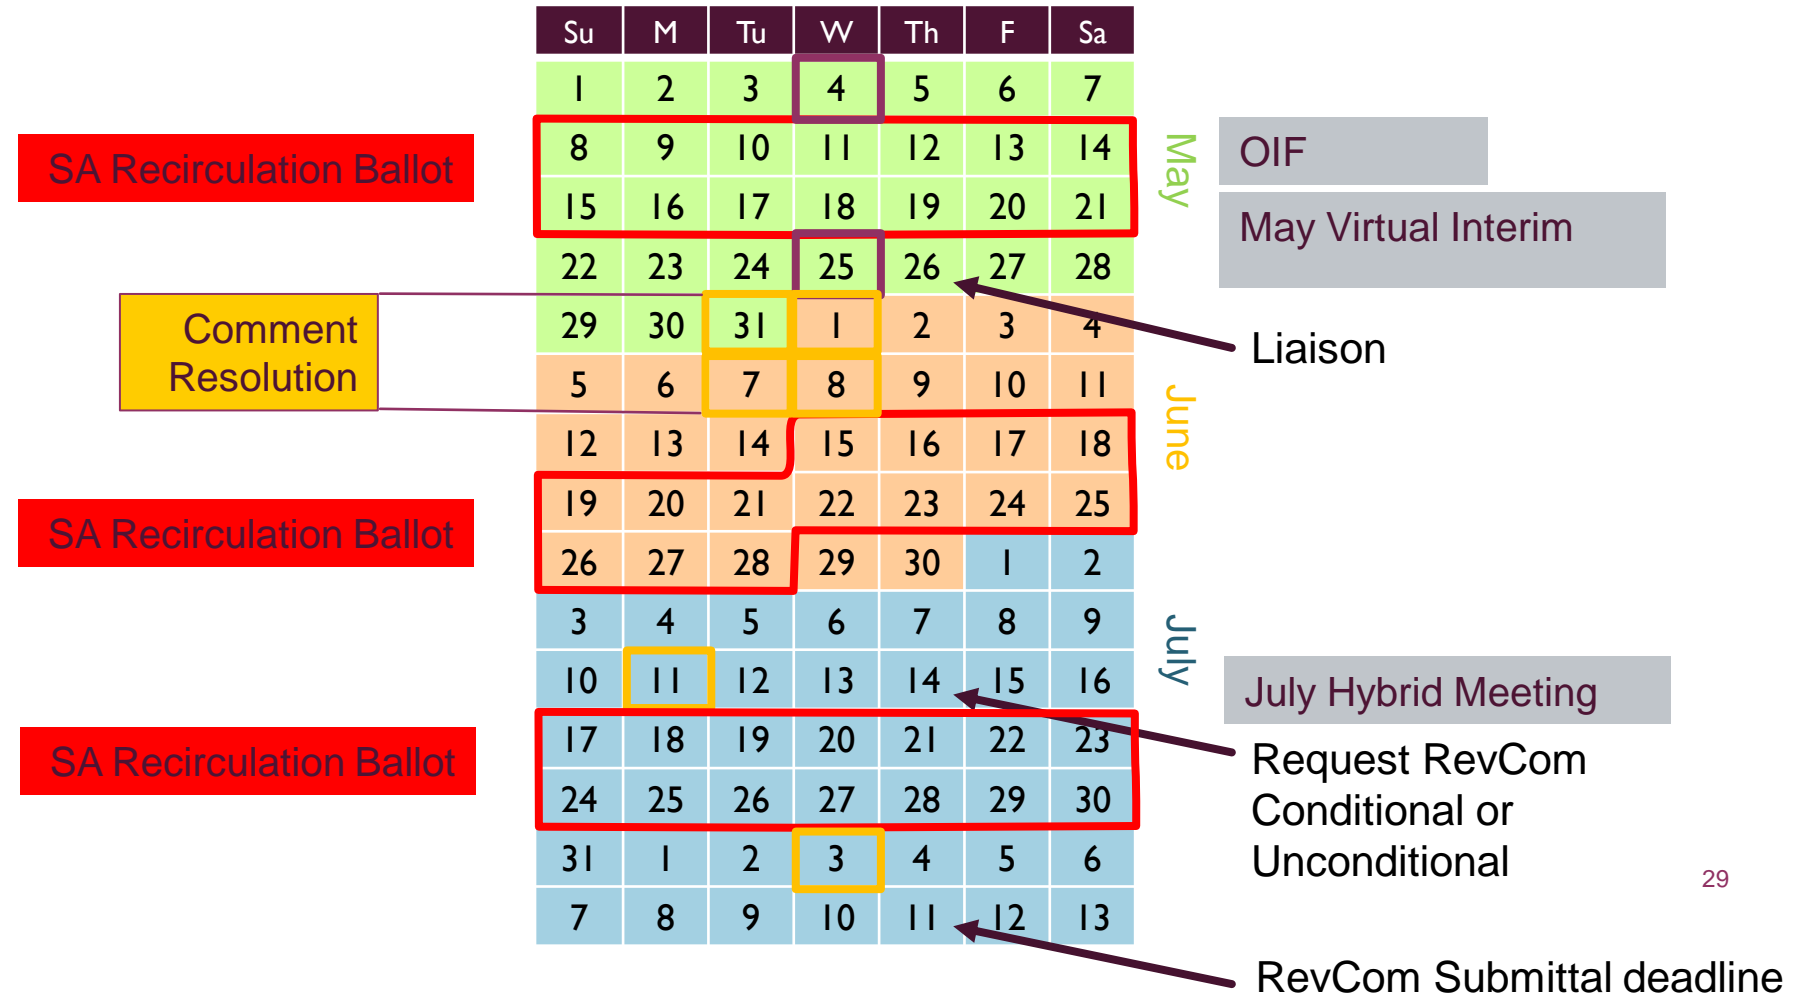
| Su | M | Tu | W | Th | F | Sa |
|---|---|---|---|---|---|---|
| 1 | 2 | 3 | 4 | 5 | 6 | 7 |
| 8 | 9 | 10 | 11 | 12 | 13 | 14 |
| 15 | 16 | 17 | 18 | 19 | 20 | 21 |
| 22 | 23 | 24 | 25 | 26 | 27 | 28 |
| 29 | 30 | 31 | 1 | 2 | 3 | 4 |
| 5 | 6 | 7 | 8 | 9 | 10 | 11 |
| 12 | 13 | 14 | 15 | 16 | 17 | 18 |
| 19 | 20 | 21 | 22 | 23 | 24 | 25 |
| 26 | 27 | 28 | 29 | 30 | 1 | 2 |
| 3 | 4 | 5 | 6 | 7 | 8 | 9 |
| 10 | 11 | 12 | 13 | 14 | 15 | 16 |
| 17 | 18 | 19 | 20 | 21 | 22 | 23 |
| 24 | 25 | 26 | 27 | 28 | 29 | 30 |
| 31 | 1 | 2 | 3 | 4 | 5 | 6 |
| 7 | 8 | 9 | 10 | 11 | 12 | 13 |

May

June

July

SA Recirculation Ballot

Comment Resolution

SA Recirculation Ballot

SA Recirculation Ballot

OIF

May Virtual Interim

Liaison

July Hybrid Meeting

Request RevCom Conditional or Unconditional

RevCom Submittal deadline

29